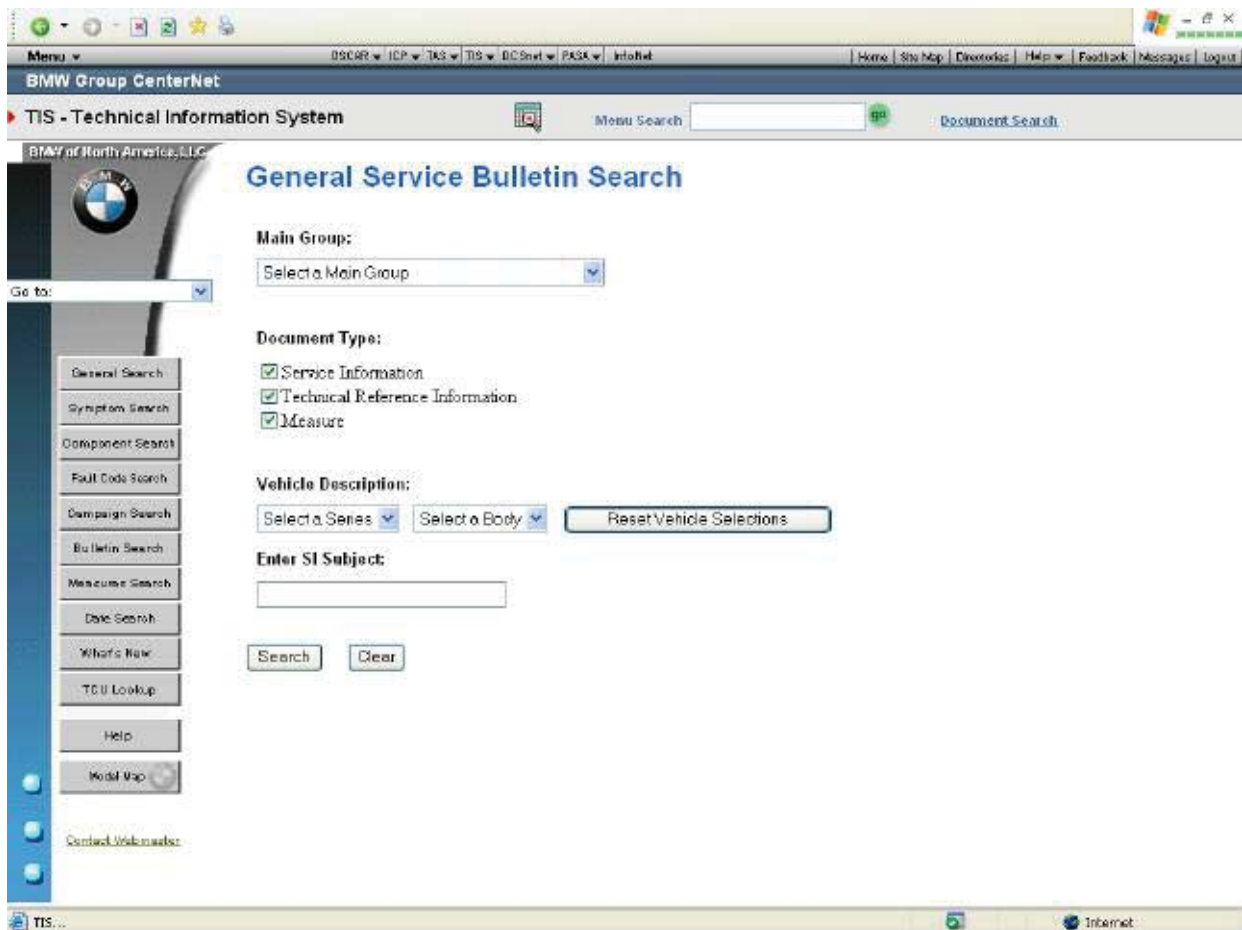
Menu ▾
OSCAR ▾ ICP ▾ TAS ▾ TIS ▾ DCSnet ▾ PASA ▾ Infonet
Home | Site Map | Directories | Help ▾ | Feedback | Messages | Logout

BMW Group CenterNet

TIS - Technical Information System
Menu Search
go
Document Search

BMW of North America, LLC

Go to:

General Search
Symptom Search
Component Search
Fault Code Search
Campaign Search
Bulletin Search
Measures Search
Date Search
What's New
TCU Lookup
Help
Model Map

Contact Webmaster

General Service Bulletin Search

Main Group:
Select a Main Group

Document Type:
Service Information
Technical Reference Information
Measure

Vehicle Description:
Select a Series
Select a Body
Reset Vehicle Selections

Enter SI Subject:

Search
Clear

TIS...
Internet